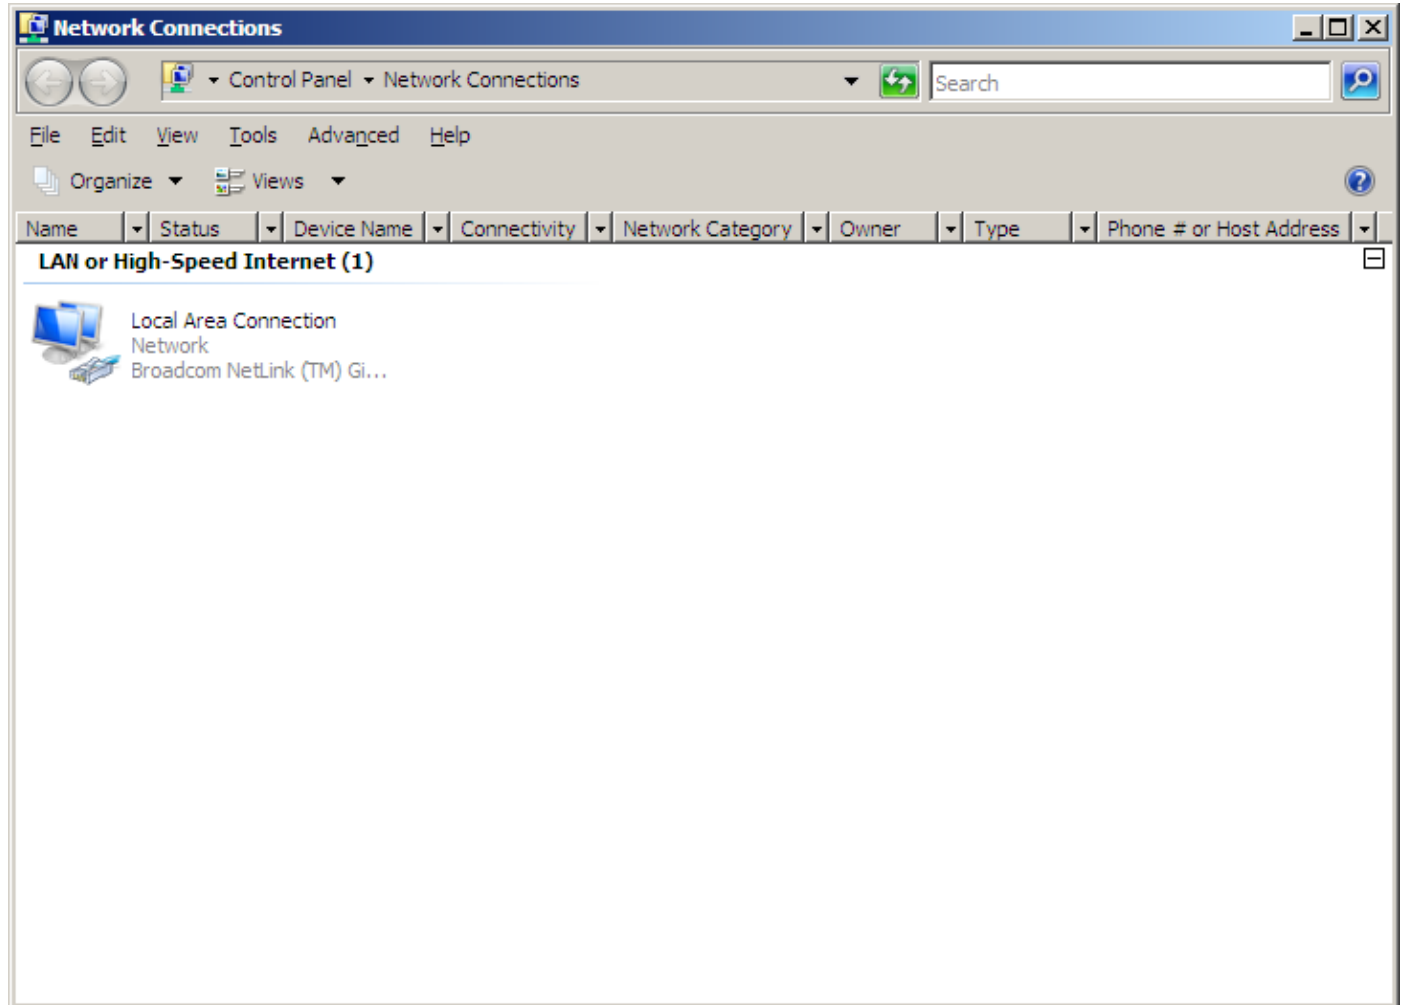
Network Connections

Control Panel ▸ Network Connections

Search

File Edit View Tools Advanced Help

Organize Views

| Name | Status | Device Name | Connectivity | Network Category | Owner | Type | Phone # or Host Address |
|---|---|---|---|---|---|---|---|

LAN or High-Speed Internet (1)

Local Area Connection
Network
Broadcom NetLink (TM) Gi...